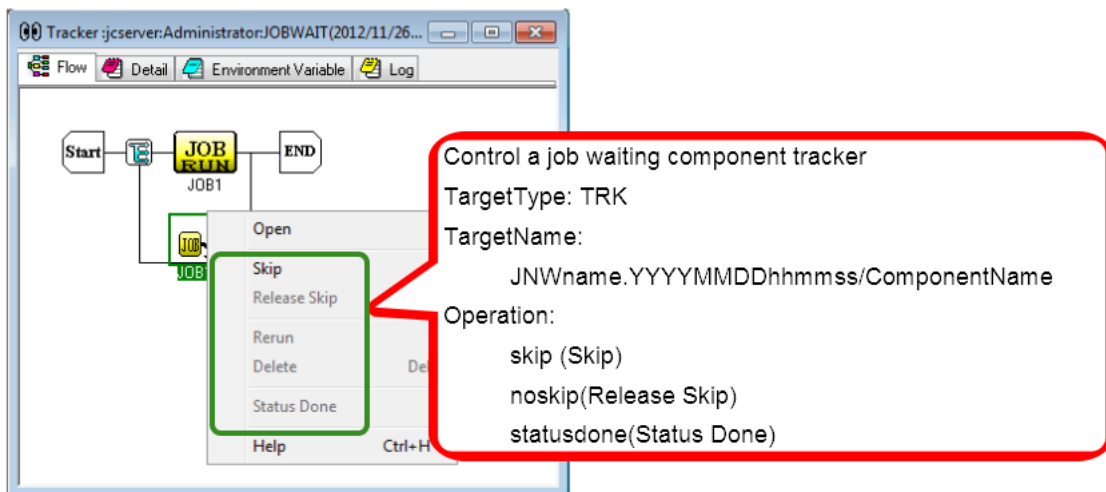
Tracker :jcserver:Administrator:JOBWAIT(2012/11/26...

Flow Detail Environment Variable Log

Start JOB RUN JOB1 END

JOB1

Open
Skip
Release Skip
Rerun
Delete Del
Status Done
Help Ctrl+H

Control a job waiting component tracker
TargetType: TRK
TargetName:
JNWname.YYYYMMDDhhmmss/ComponentName
Operation:
skip (Skip)
noskip(Release Skip)
statusdone(Status Done)